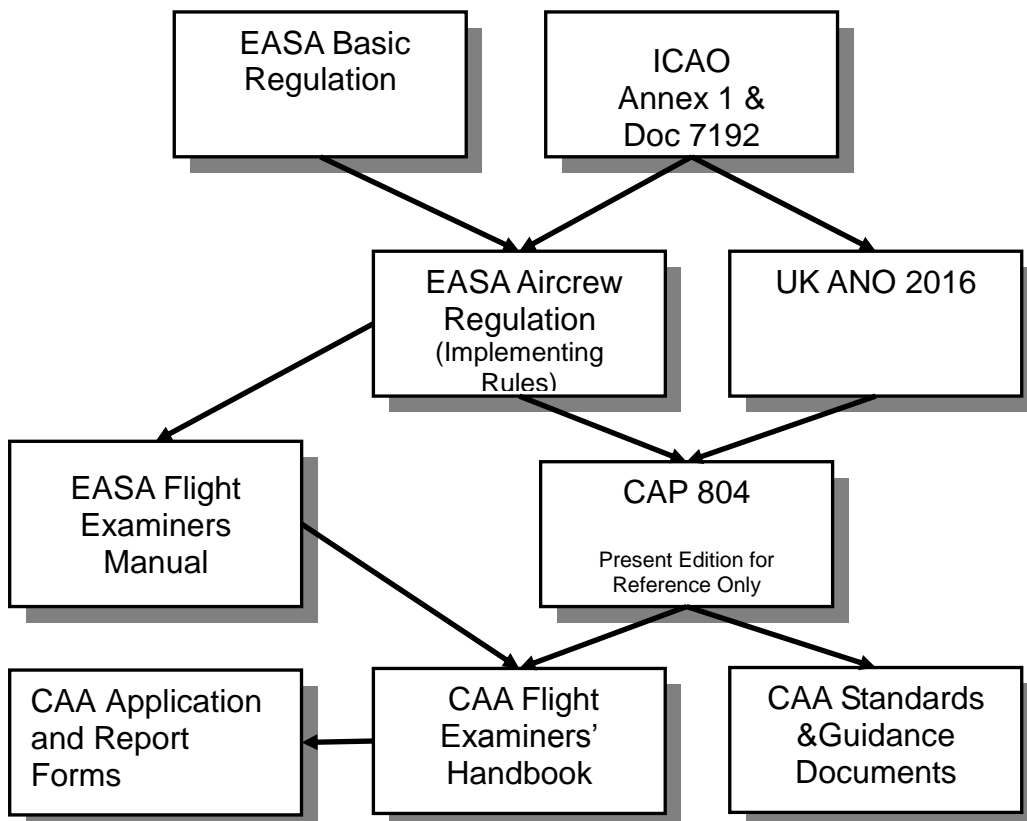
EASA Basic Regulation

ICAO Annex 1 & Doc 7192

EASA Aircrew Regulation (Implementing Rules)

UK ANO 2016

EASA Flight Examiners Manual

CAP 804

Present Edition for Reference Only

CAA Application and Report Forms

CAA Flight Examiners' Handbook

CAA Standards &Guidance Documents